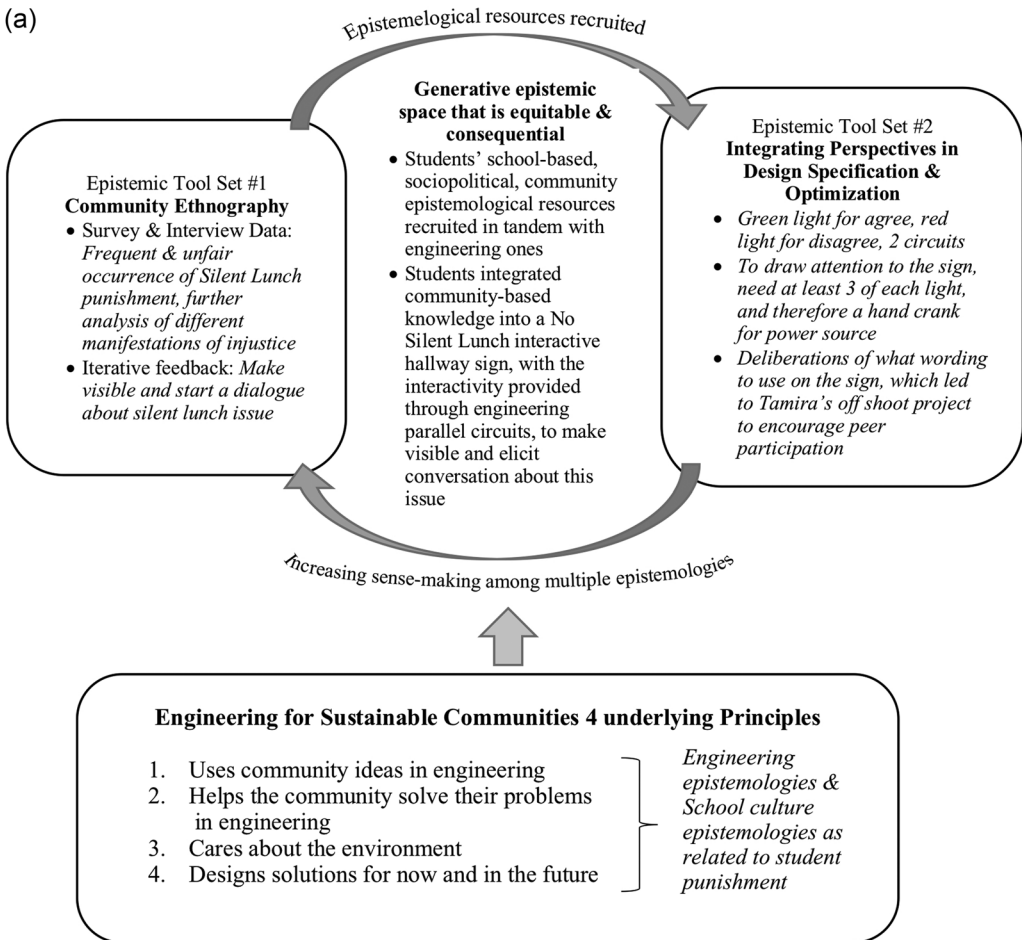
(a)

Epistemelogical resources recruited

Epistemic Tool Set #1
**Community Ethnography**
- Survey & Interview Data: *Frequent & unfair occurrence of Silent Lunch punishment, further analysis of different manifestations of injustice*
- Iterative feedback: *Make visible and start a dialogue about silent lunch issue*

**Generative epistemic space that is equitable & consequential**
- Students' school-based, sociopolitical, community epistemological resources recruited in tandem with engineering ones
- Students integrated community-based knowledge into a No Silent Lunch interactive hallway sign, with the interactivity provided through engineering parallel circuits, to make visible and elicit conversation about this issue

Epistemic Tool Set #2
**Integrating Perspectives in Design Specification & Optimization**
- *Green light for agree, red light for disagree, 2 circuits*
- *To draw attention to the sign, need at least 3 of each light, and therefore a hand crank for power source*
- *Deliberations of what wording to use on the sign, which led to Tamira's off shoot project to encourage peer participation*

Increasing sense-making among multiple epistemologies

**Engineering for Sustainable Communities 4 underlying Principles**
1. Uses community ideas in engineering
2. Helps the community solve their problems in engineering
3. Cares about the environment
4. Designs solutions for now and in the future

*Engineering epistemologies & School culture epistemologies as related to student punishment*